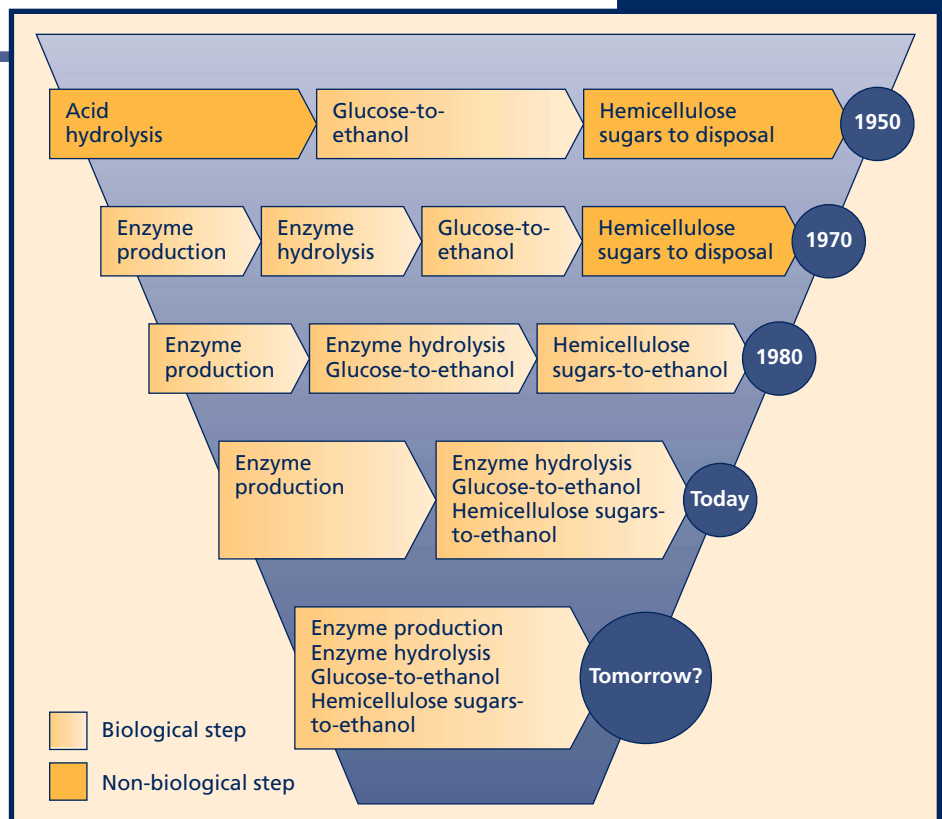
Acid hydrolysis

Glucose-to-ethanol

Hemicellulose sugars to disposal

1950

Enzyme production

Enzyme hydrolysis

Glucose-to-ethanol

Hemicellulose sugars to disposal

1970

Enzyme production

Enzyme hydrolysis
Glucose-to-ethanol

Hemicellulose sugars-to-ethanol

1980

Enzyme production

Enzyme hydrolysis
Glucose-to-ethanol
Hemicellulose sugars-to-ethanol

Today

Enzyme production
Enzyme hydrolysis
Glucose-to-ethanol
Hemicellulose sugars-to-ethanol

Tomorrow?

Biological step

Non-biological step